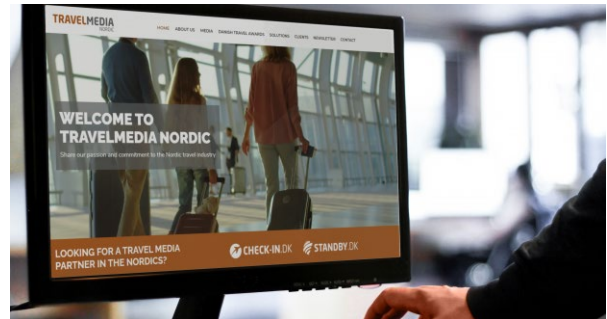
TRAVELMEDIA
NORDIC

HOME ABOUT US MEDIA DANISH TRAVEL AWARDS SOLUTIONS CLIENTS NEWSLETTER CONTACT

WELCOME TO TRAVELMEDIA NORDIC

Share our passion and commitment to the Nordic travel industry

LOOKING FOR A TRAVEL MEDIA PARTNER IN THE NORDICS?

CHECK-IN.DK

STANDBY.DK